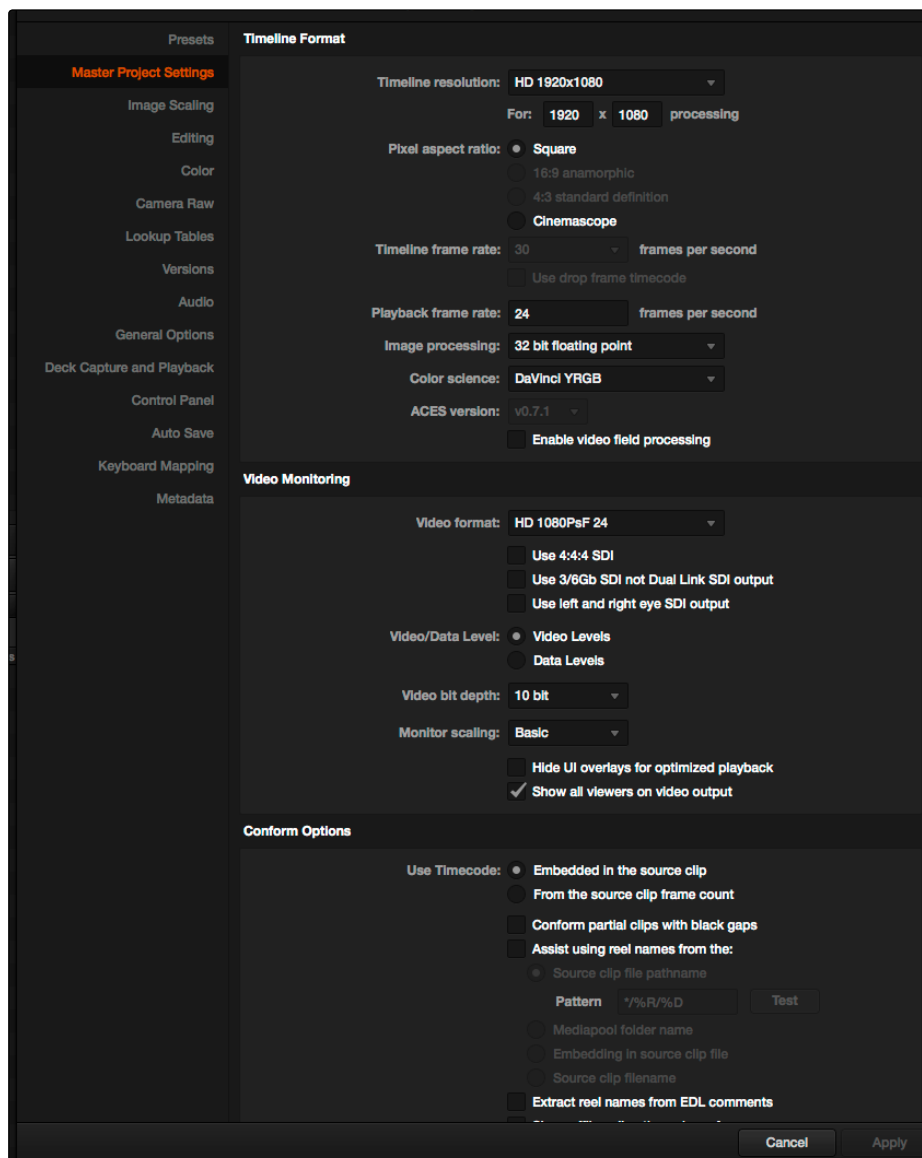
Presets
Master Project Settings
Image Scaling
Editing
Color
Camera Raw
Lookup Tables
Versions
Audio
General Options
Deck Capture and Playback
Control Panel
Auto Save
Keyboard Mapping
Metadata

Timeline Format

Timeline resolution: HD 1920x1080
For: 1920 x 1080 processing
Pixel aspect ratio: Square
16:9 anamorphic
4:3 standard definition
Cinemascope
Timeline frame rate: 30 frames per second
Use drop frame timecode
Playback frame rate: 24 frames per second
Image processing: 32 bit floating point
Color science: DaVinci YRGB
ACES version: v0.7.1
Enable video field processing

Video Monitoring

Video format: HD 1080PsF 24
Use 4:4:4 SDI
Use 3/6Gb SDI not Dual Link SDI output
Use left and right eye SDI output
Video/Data Level: Video Levels
Data Levels
Video bit depth: 10 bit
Monitor scaling: Basic
Hide UI overlays for optimized playback
Show all viewers on video output

Conform Options

Use Timecode: Embedded in the source clip
From the source clip frame count
Conform partial clips with black gaps
Assist using reel names from the:
Source clip file pathname
Pattern */%R/%D Test
Mediapool folder name
Embedding in source clip file
Source clip filename
Extract reel names from EDL comments
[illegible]

Cancel Apply